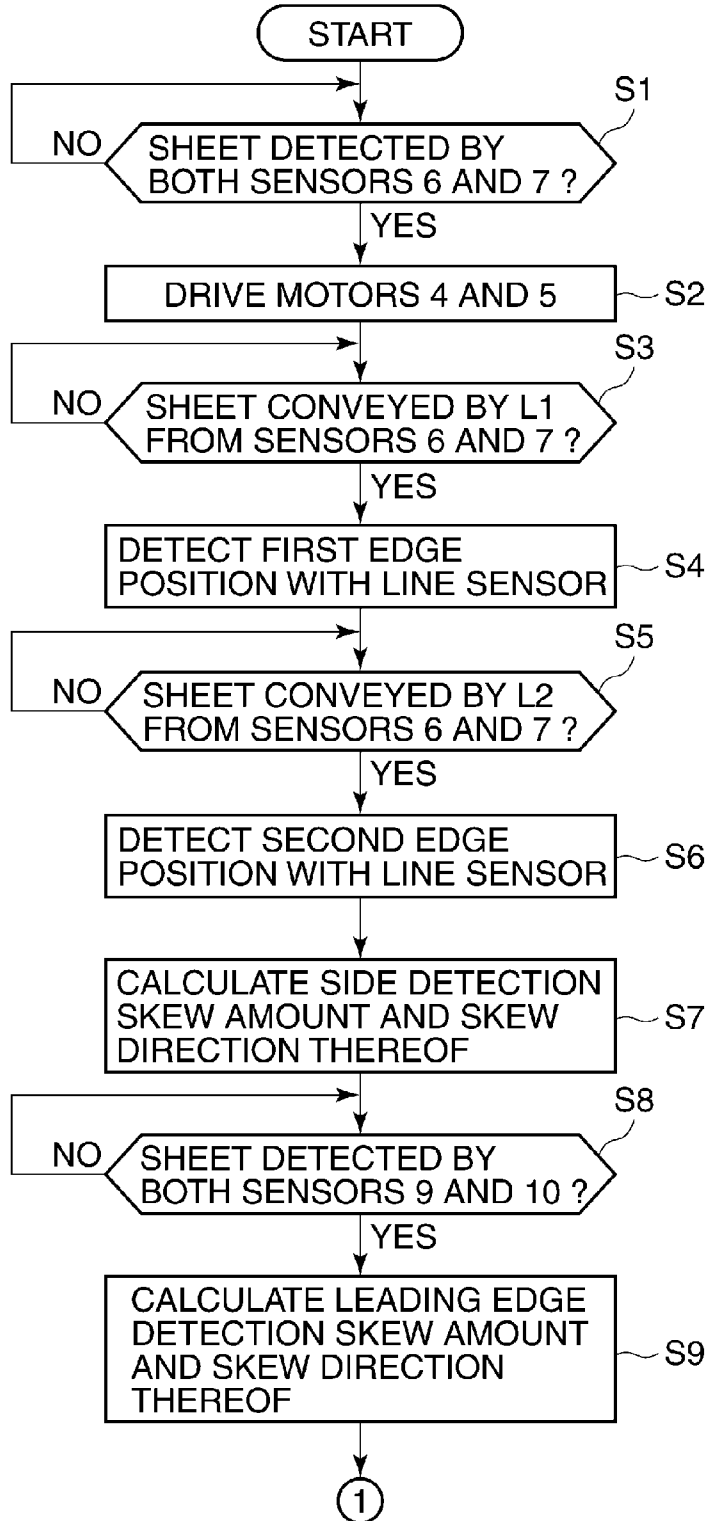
START

S1

NO

SHEET DETECTED BY BOTH SENSORS 6 AND 7 ?

YES

DRIVE MOTORS 4 AND 5

S2

S3

NO

SHEET CONVEYED BY L1 FROM SENSORS 6 AND 7 ?

YES

DETECT FIRST EDGE POSITION WITH LINE SENSOR

S4

S5

NO

SHEET CONVEYED BY L2 FROM SENSORS 6 AND 7 ?

YES

DETECT SECOND EDGE POSITION WITH LINE SENSOR

S6

CALCULATE SIDE DETECTION SKEW AMOUNT AND SKEW DIRECTION THEREOF

S7

S8

NO

SHEET DETECTED BY BOTH SENSORS 9 AND 10 ?

YES

CALCULATE LEADING EDGE DETECTION SKEW AMOUNT AND SKEW DIRECTION THEREOF

S9

1